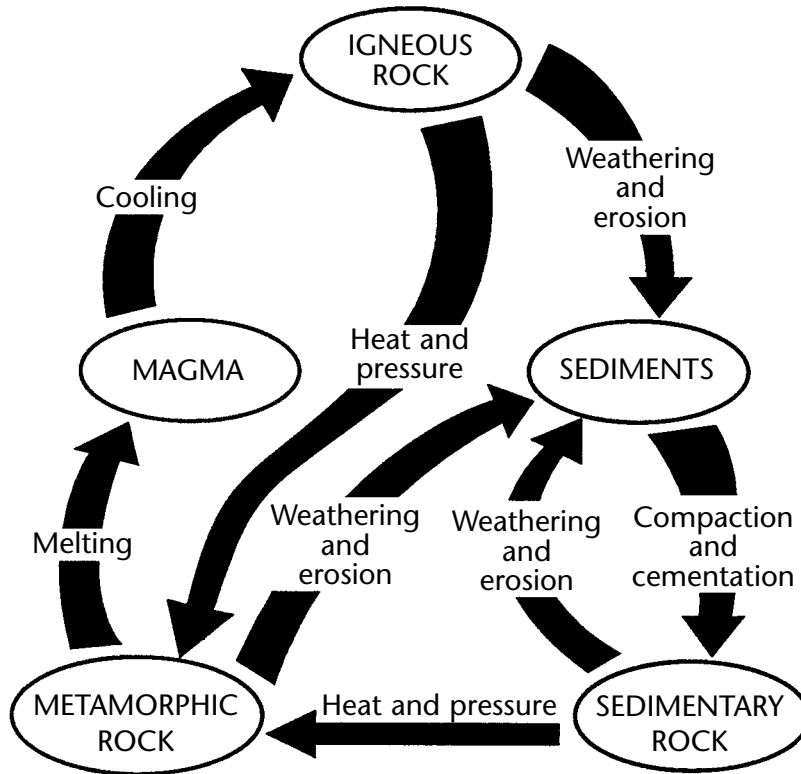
IGNEOUS ROCK

Weathering and erosion

Cooling

Heat and pressure

MAGMA

SEDIMENTS

Melting

Weathering and erosion

Weathering and erosion

Compaction and cementation

METAMORPHIC ROCK

Heat and pressure

SEDIMENTARY ROCK